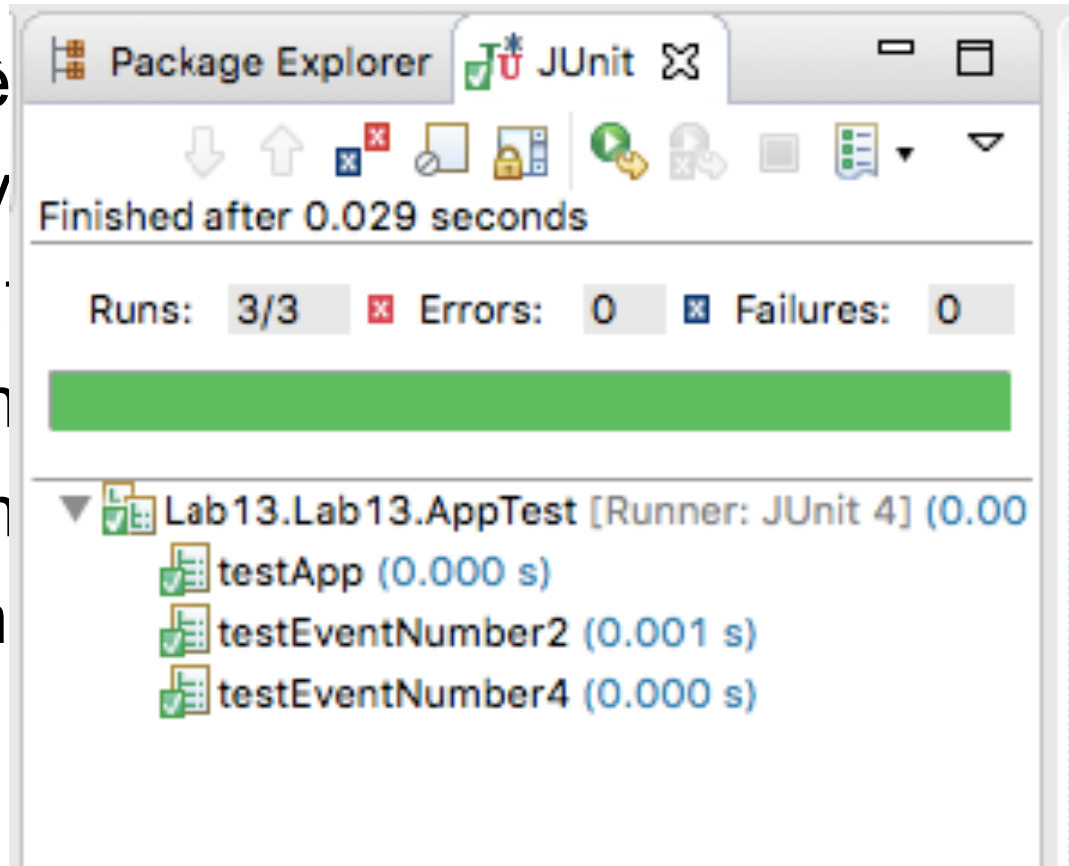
Package Explorer JUnit

Finished after 0.029 seconds

Runs: 3/3 Errors: 0 Failures: 0

Lab13.Lab13.AppTest [Runner: JUnit 4] (0.00
testApp (0.000 s)
testEventNumber2 (0.001 s)
testEventNumber4 (0.000 s)